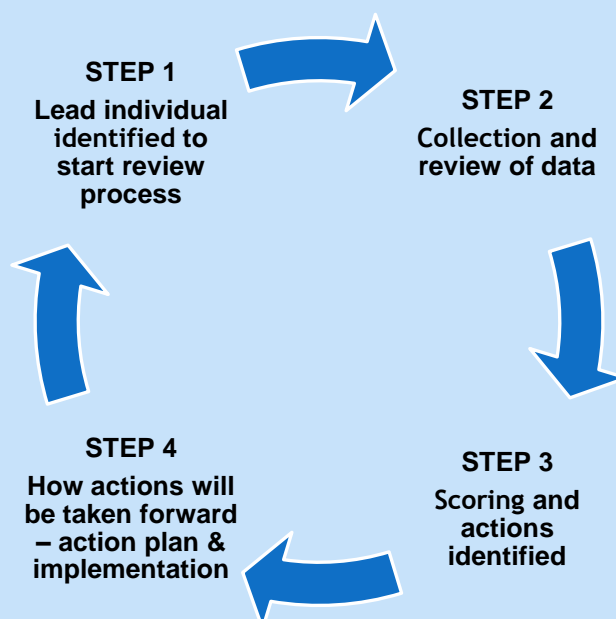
STEP 1
Lead individual identified to start review process

STEP 2
Collection and review of data

STEP 3
Scoring and actions identified

STEP 4
How actions will be taken forward – action plan & implementation